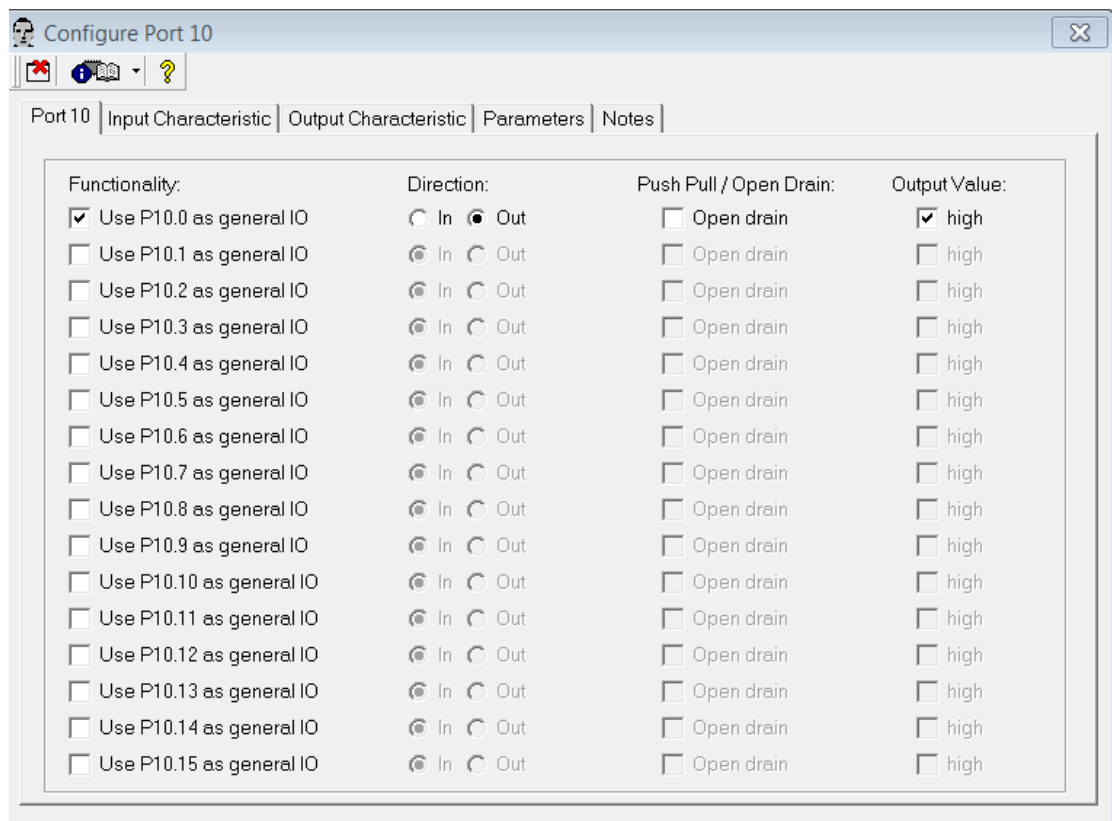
Configure Port 10

Port 10 | Input Characteristic | Output Characteristic | Parameters | Notes

| Functionality: | Direction: | Push Pull / Open Drain: | Output Value: |
|---|---|---|---|
| Use P10.0 as general IO | In Out | Open drain | high |
| Use P10.1 as general IO | In Out | Open drain | high |
| Use P10.2 as general IO | In Out | Open drain | high |
| Use P10.3 as general IO | In Out | Open drain | high |
| Use P10.4 as general IO | In Out | Open drain | high |
| Use P10.5 as general IO | In Out | Open drain | high |
| Use P10.6 as general IO | In Out | Open drain | high |
| Use P10.7 as general IO | In Out | Open drain | high |
| Use P10.8 as general IO | In Out | Open drain | high |
| Use P10.9 as general IO | In Out | Open drain | high |
| Use P10.10 as general IO | In Out | Open drain | high |
| Use P10.11 as general IO | In Out | Open drain | high |
| Use P10.12 as general IO | In Out | Open drain | high |
| Use P10.13 as general IO | In Out | Open drain | high |
| Use P10.14 as general IO | In Out | Open drain | high |
| Use P10.15 as general IO | In Out | Open drain | high |